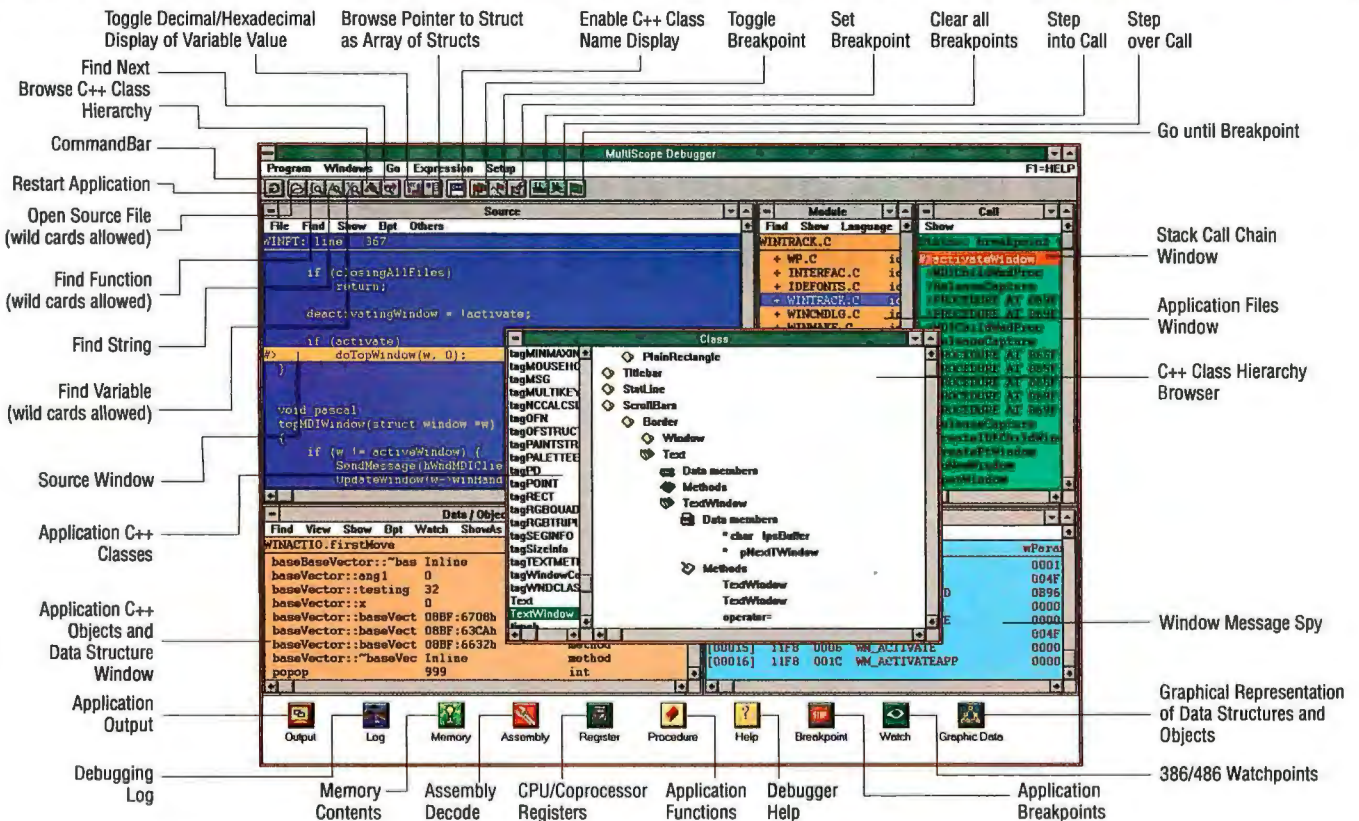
Toggle Decimal/Hexadecimal Display of Variable Value

Browse Pointer to Struct as Array of Structs

Enable C++ Class Name Display

Toggle Breakpoint

Set Breakpoint

Clear all Breakpoints

Step into Call

Step over Call

Find Next

Browse C++ Class Hierarchy

CommandBar

Go until Breakpoint

Restart Application

Open Source File (wild cards allowed)

Find Function (wild cards allowed)

Find String

Find Variable (wild cards allowed)

Source Window

Application C++ Classes

Application C++ Objects and Data Structure Window

Application Output

Debugging Log

Stack Call Chain Window

Application Files Window

C++ Class Hierarchy Browser

Window Message Spy

Graphical Representation of Data Structures and Objects

386/486 Watchpoints

Memory Contents

Assembly Decode

CPU/Coprocessor Registers

Application Functions

Debugger Help

Application Breakpoints

MultiScope Debugger

Program Windows Go Expression Setup

F1=HELP

Source

File Find Show Opt Others

WINFT: line 367

if (closingAllFiles)
return;

deactivatingWindow = !activate;

if (activate)
#> doTopWindow(w, 0);
}

void pascal
topMDIWindow(struct window *w)
{
if (w != activeWindow) {
SendMessage(hWndMDIClie
UpdateWindow(w->winHand

Module

Find Show Language

WINTRACK.C

+ WP.C
+ INTERFAC.C
+ IDEFONTS.C
+ WINTRACK.C
+ WINCNDLG.C
+ WINMAKE.C

Call

Show

#activateWindow
MDIChildWndProc
ReleaseCapture
PROCEDURE AT 069F
PROCEDURE AT 069F
MDIChildWndProc
ReleaseCapture
PROCEDURE AT 065F
PROCEDURE AT 065F
PROCEDURE AT 065F
PROCEDURE AT 069F
PROCEDURE AT 069F
ReleaseCapture
createMDIChildWin
createFtWindow
newWindow
newWindow

Class

tagMINMAXIN
tagMOUSEHO
tagMSG
tagMULTIKEY
tagNCCALCSI
tagOFN
tagOFSTRUCT
tagPAINTSTR
tagPALETTEE
tagPD
tagPOINT
tagRECT
tagRGBQUAD
tagRGBTRIPL
tagSEGINFO
tagSizeInfo
tagTEXTMETR
tagWindowCo
tagWNDCLAS
Text
TextWindow

PlainRectangle
Titlebar
StatLine
ScrollBars
Border
Window
Text
Data members
Methods
TextWindow
Data members
* char lpsBuffer
* pNextTWindow
Methods
TextWindow
TextWindow
operator=

Data / Object

Find View Show Opt Watch ShowAs

WINACTIO.firstMove

baseBaseVector::~bas Inline
baseVector::angl 0
baseVector::testing 32
baseVector::x 0
baseVector::baseVect 08BF:6708h
baseVector::baseVect 08BF:63CAh
baseVector::baseVect 08BF:6632h method
baseVector::~baseVec Inline method
popop 999 int

wPara
0001
004F
D 0B96
0000
E 0000
004F
[00015] 11F8 0006 WM_ACTIVATE 0000
[00016] 11F8 001C WM_ACTIVATEAPP 0000

Output Log Memory Assembly Register Procedure Help Breakpoint Watch Graphic Data